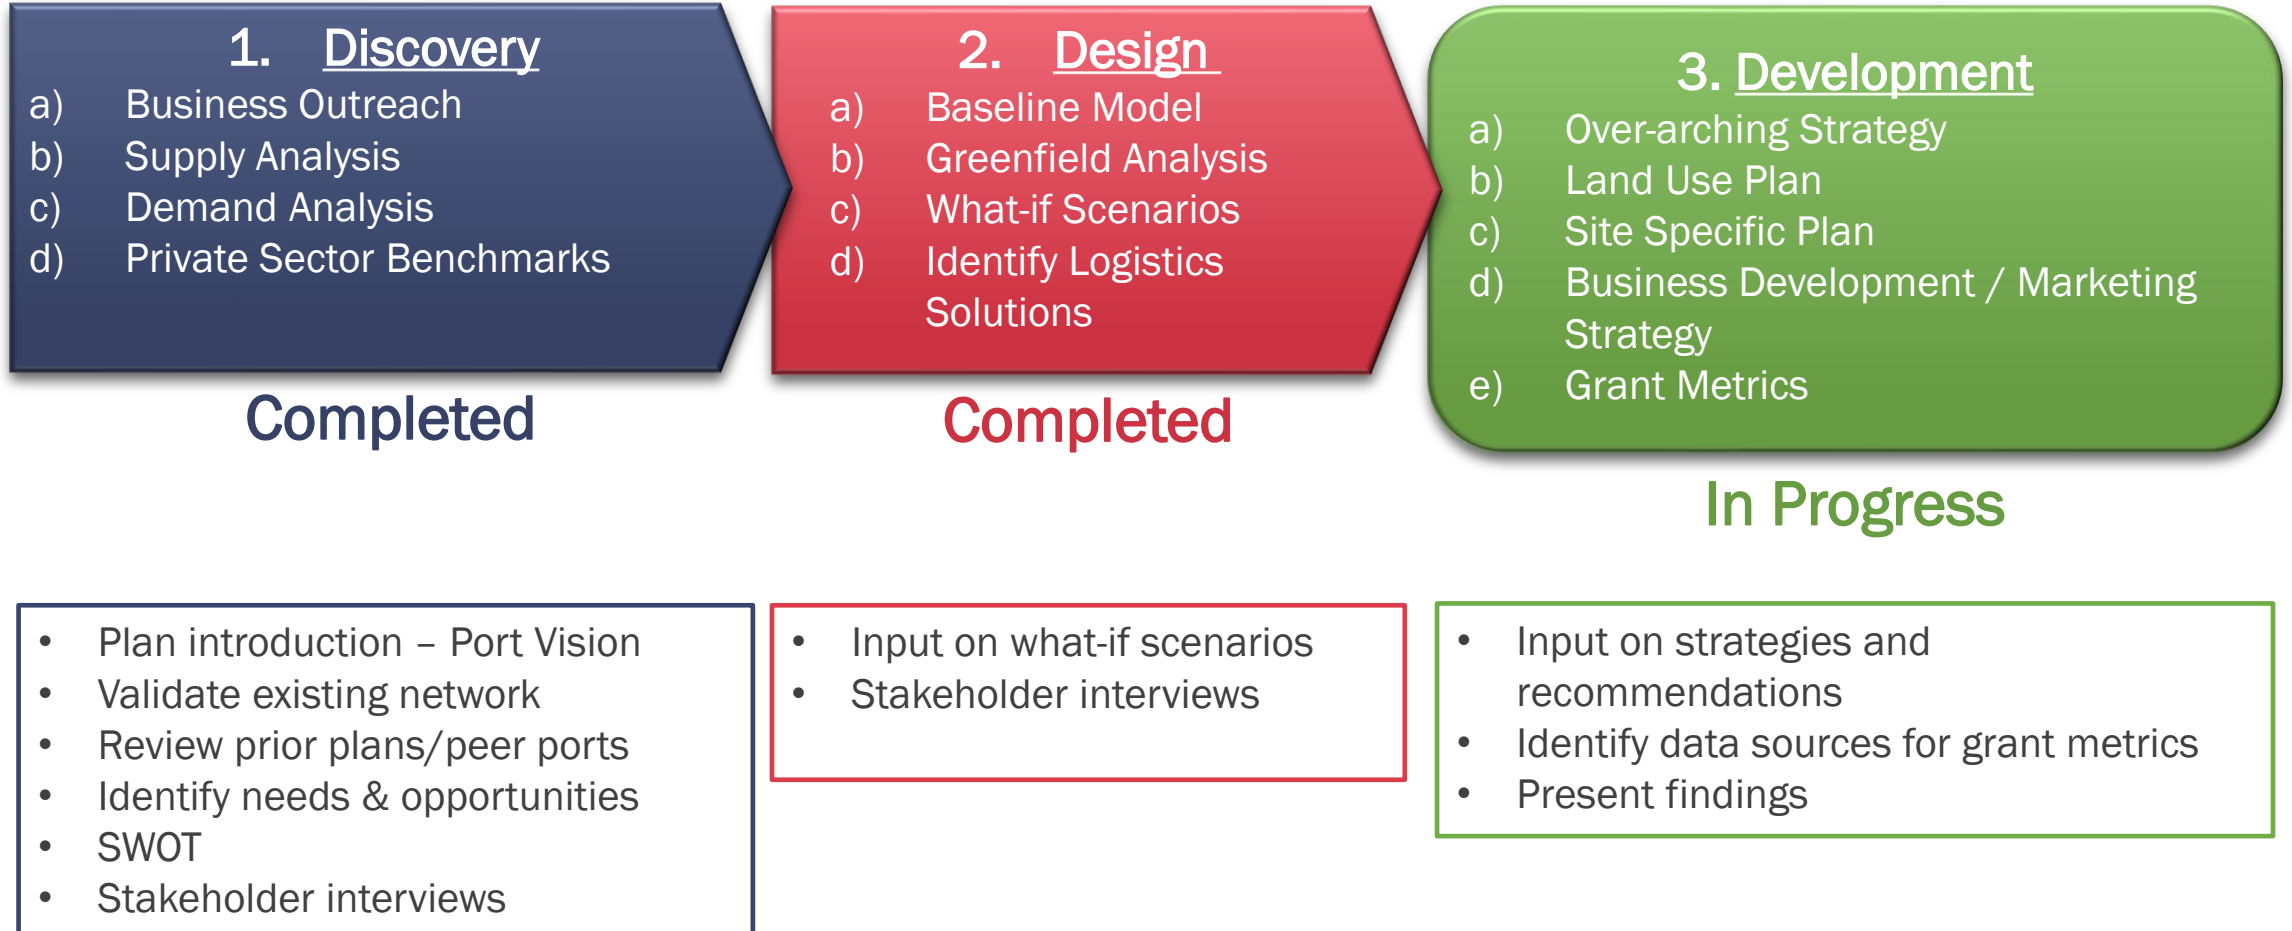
1. Discovery
a) Business Outreach
b) Supply Analysis
c) Demand Analysis
d) Private Sector Benchmarks

Completed

2. Design
a) Baseline Model
b) Greenfield Analysis
c) What-if Scenarios
d) Identify Logistics Solutions

Completed

3. Development
a) Over-arching Strategy
b) Land Use Plan
c) Site Specific Plan
d) Business Development / Marketing Strategy
e) Grant Metrics

In Progress

• Plan introduction – Port Vision
• Validate existing network
• Review prior plans/peer ports
• Identify needs & opportunities
• SWOT
• Stakeholder interviews

• Input on what-if scenarios
• Stakeholder interviews

• Input on strategies and recommendations
• Identify data sources for grant metrics
• Present findings